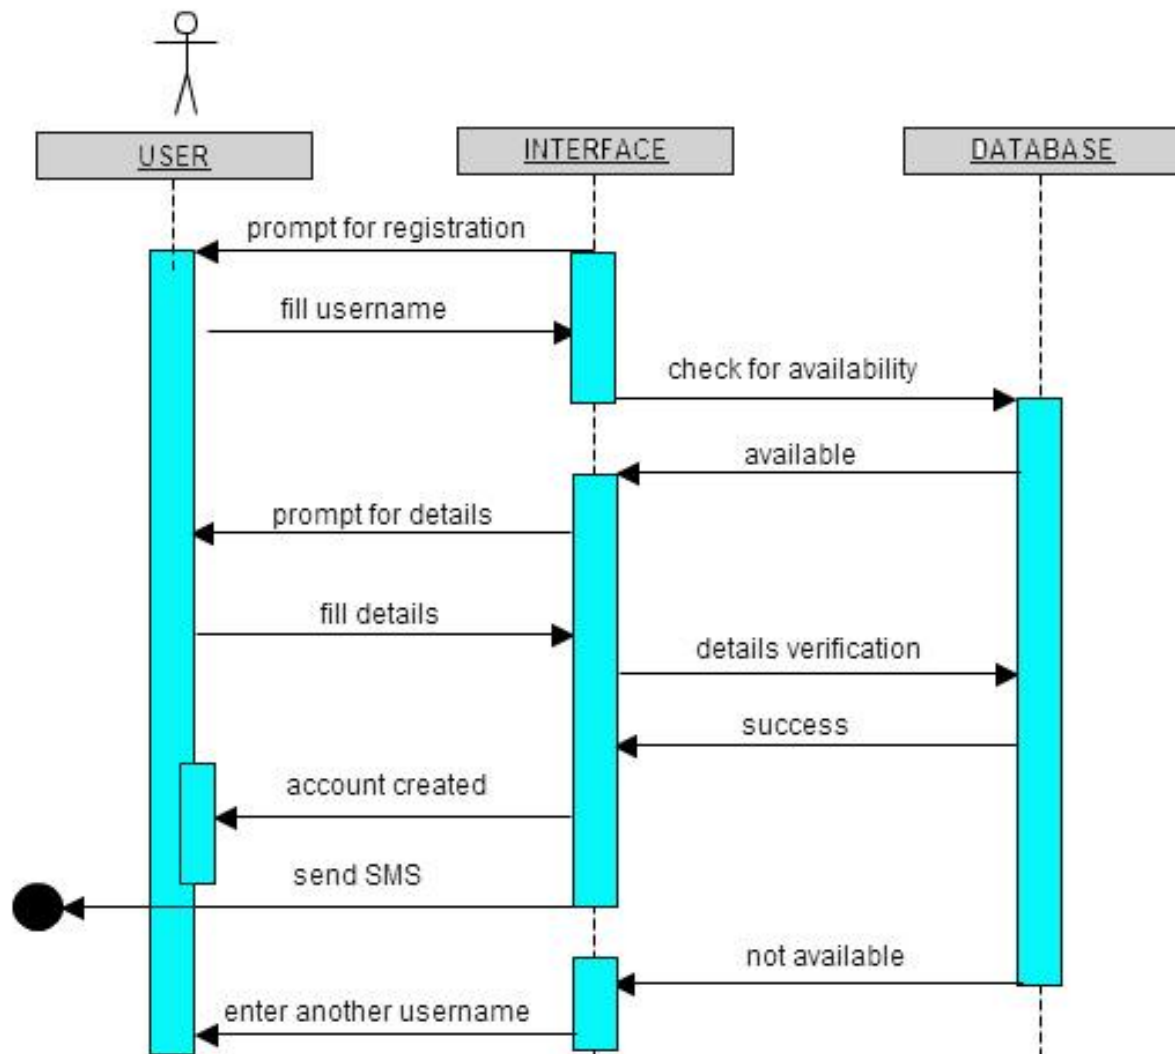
USER

INTERFACE

DATABASE

prompt for registration

fill username

check for availability

available

prompt for details

fill details

details verification

success

account created

send SMS

not available

enter another username